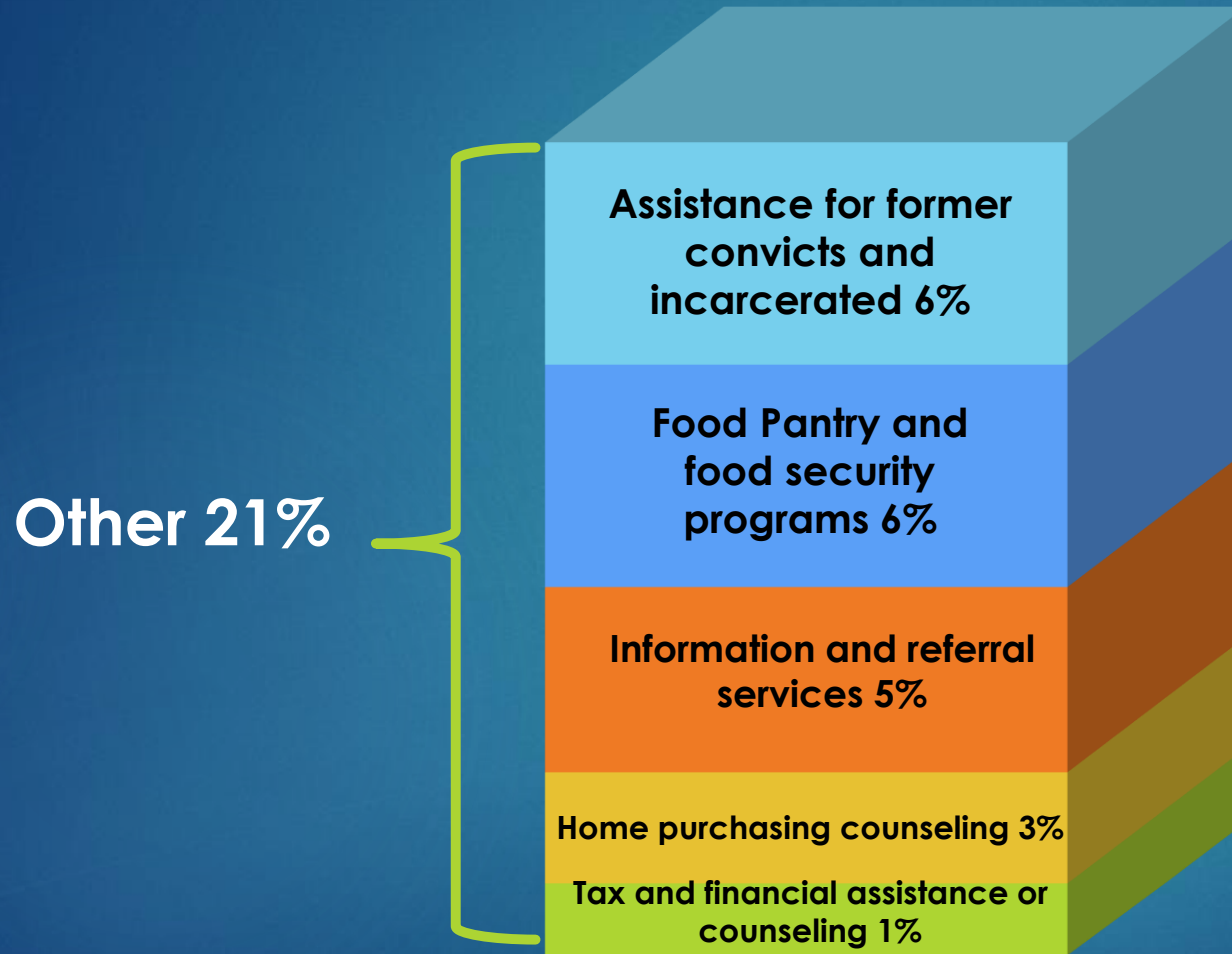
Other 21%

Assistance for former convicts and incarcerated 6%

Food Pantry and food security programs 6%

Information and referral services 5%

Home purchasing counseling 3%

Tax and financial assistance or counseling 1%